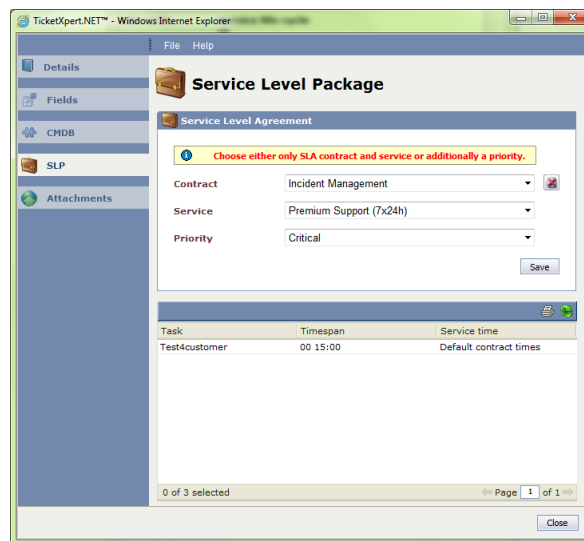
TicketXpert.NET™ - Windows Internet Explorer

File Help

Details

Fields

CMDB

SLP

Attachments

Service Level Package

Service Level Agreement

Choose either only SLA contract and service or additionally a priority.

Contract Incident Management

Service Premium Support (7x24h)

Priority Critical

Save

| Task | Timespan | Service time |
|---|---|---|
| Test4customer | 00 15:00 | Default contract times |

0 of 3 selected

Page 1 of 1

Close